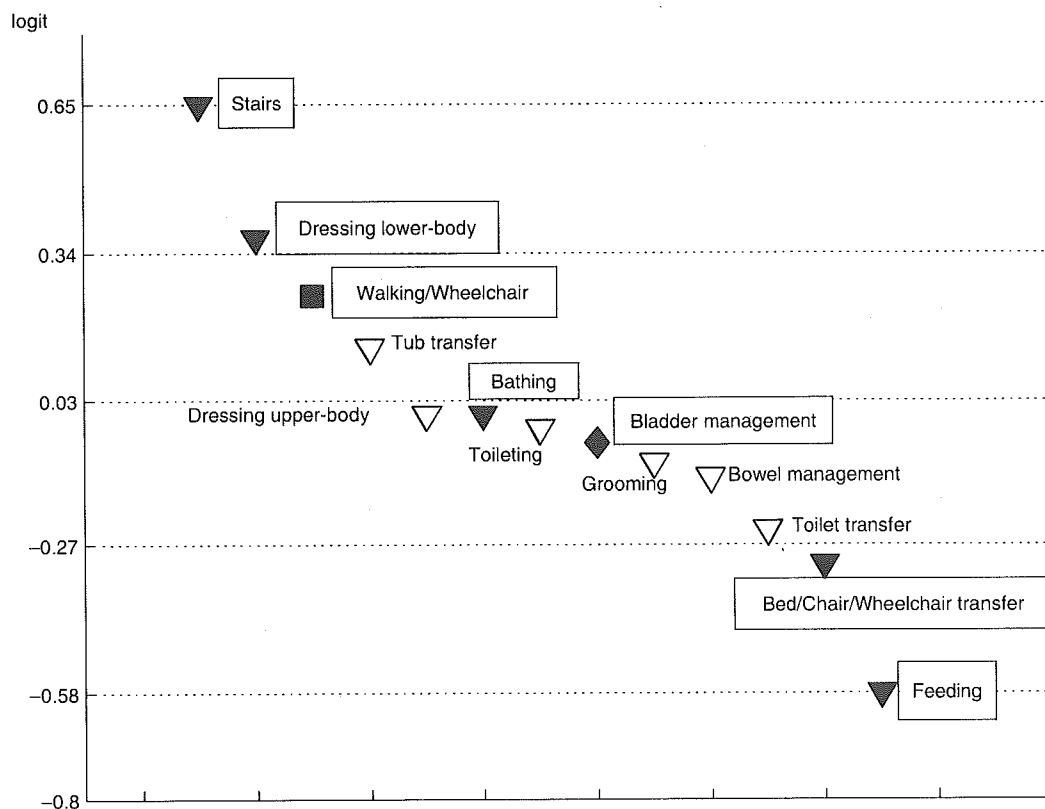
logit

0.65
0.34
0.03
−0.27
−0.58
−0.8

Stairs
Dressing lower-body
Walking/Wheelchair
Tub transfer
Bathing
Dressing upper-body
Toileting
Bladder management
Grooming
Bowel management
Toilet transfer
Bed/Chair/Wheelchair transfer
Feeding